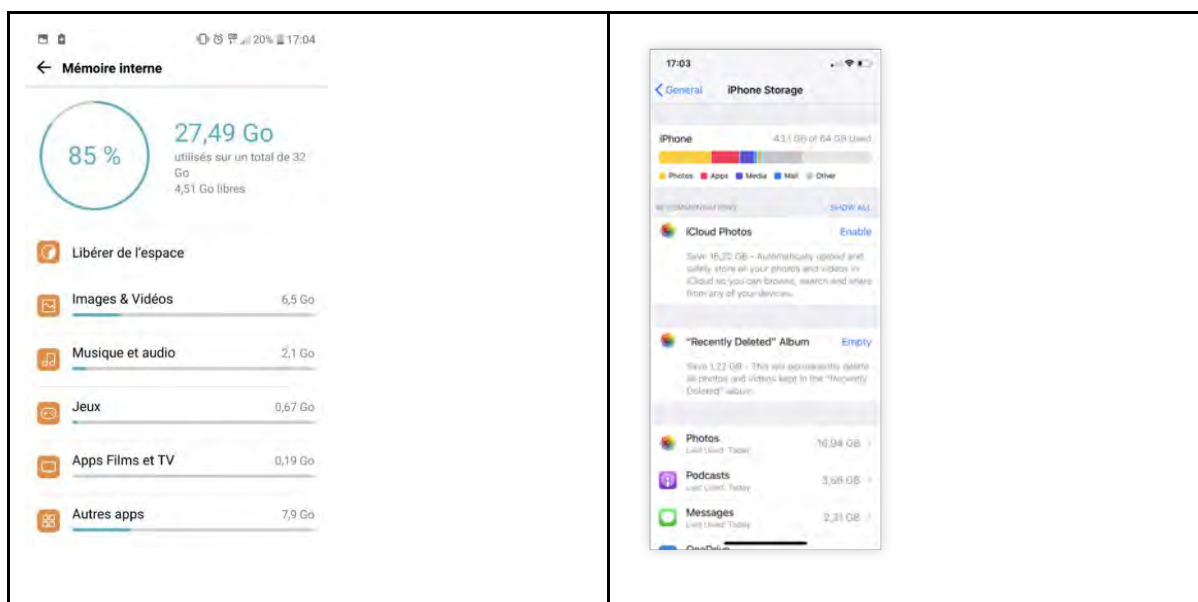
20% 17:04

← Mémoire interne

85 %

27,49 Go

utilisés sur un total de 32 Go

4,51 Go libres

Libérer de l'espace

Images & Vidéos 6,5 Go

Musique et audio 2,1 Go

Jeux 0,67 Go

Apps Films et TV 0,19 Go

Autres apps 7,9 Go

17:03

General iPhone Storage

iPhone 43,1 GB of 64 GB Used

Photos Apps Media Mail Other

RECOMMENDATIONS SHOW ALL

iCloud Photos Enable

Save 16,22 GB - Automatically upload and safely store all your photos and videos in iCloud so you can browse, search and share from any of your devices.

"Recently Deleted" Album Empty

Save 1,22 GB - This will permanently delete all photos and videos kept in the "Recently Deleted" album.

Photos 16,94 GB

Last Used: Today

Podcasts 3,58 GB

Last Used: Today

Messages 2,31 GB

Last Used: Today

OneDrive